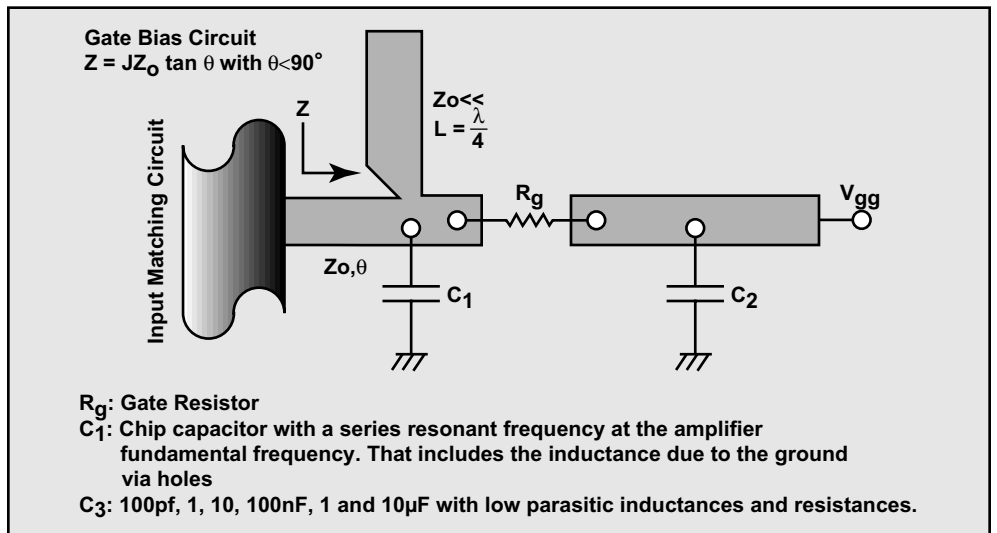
Gate Bias Circuit
$Z = JZ_o \tan\theta$ with $\theta < 90°$

Z

Zo<<
$L = \frac{\lambda}{4}$

Input Matching Circuit

$R_g$

$V_{gg}$

Zo,$\theta$

$C_1$

$C_2$

$R_g$: Gate Resistor
$C_1$: Chip capacitor with a series resonant frequency at the amplifier fundamental frequency. That includes the inductance due to the ground via holes
$C_3$: 100pf, 1, 10, 100nF, 1 and 10µF with low parasitic inductances and resistances.